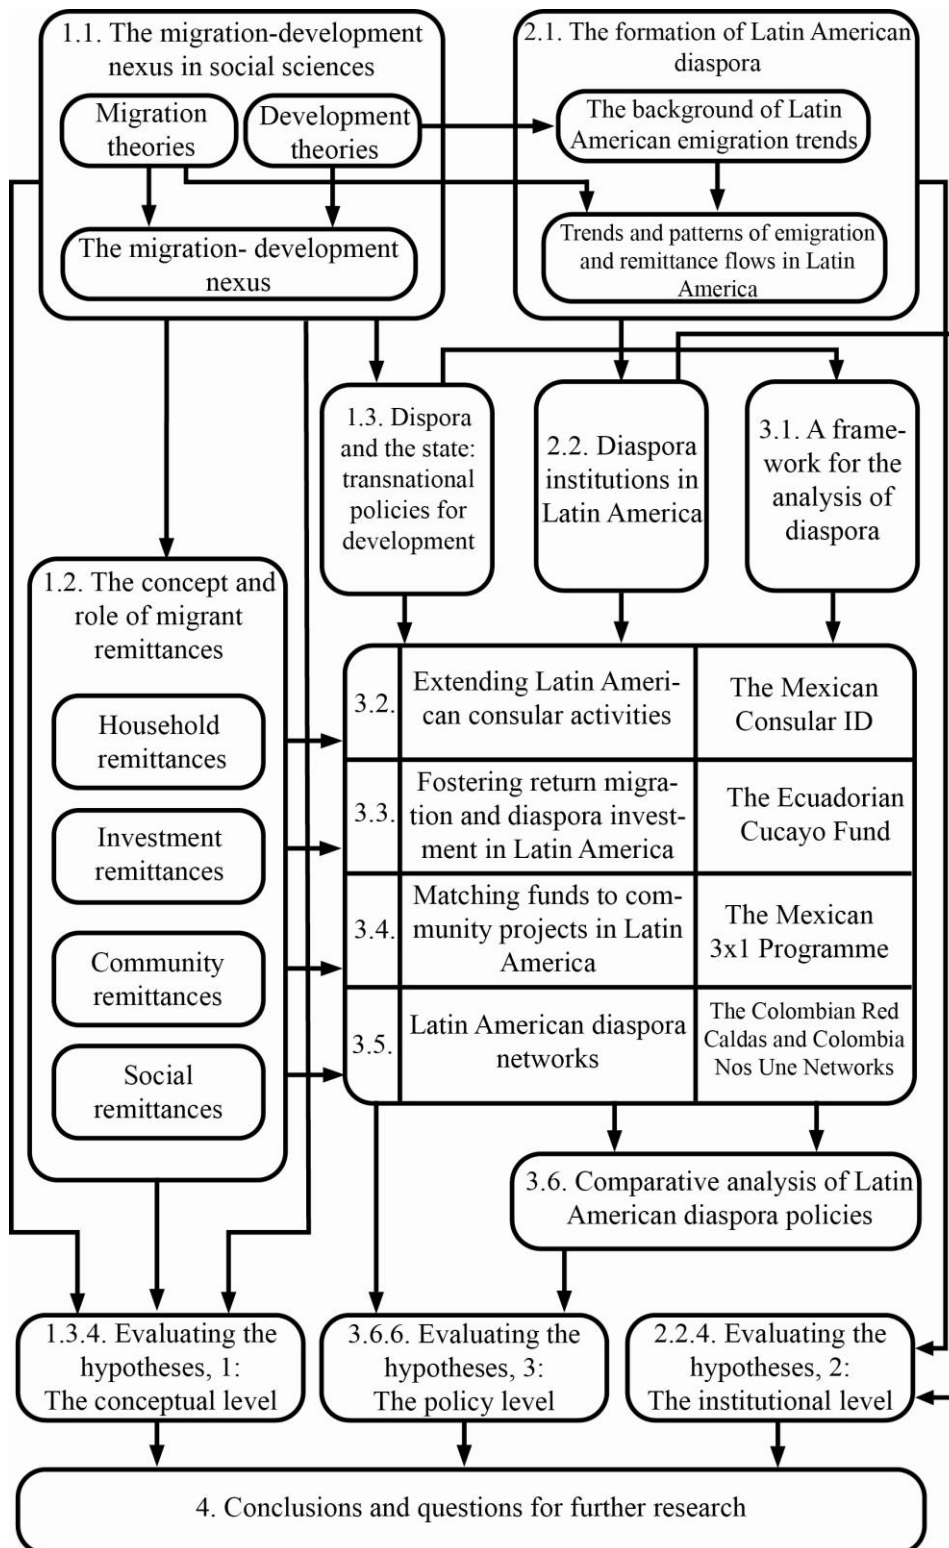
1.1. The migration-development nexus in social sciences

Migration theories

Development theories

The migration- development nexus

2.1. The formation of Latin American diaspora

The background of Latin American emigration trends

Trends and patterns of emigration and remittance flows in Latin America

1.3. Dispora and the state: transnational policies for development

2.2. Diaspora institutions in Latin America

3.1. A framework for the analysis of diaspora

1.2. The concept and role of migrant remittances

Household remittances

Investment remittances

Community remittances

Social remittances

| 3.2. | Extending Latin American consular activities | The Mexican Consular ID |
|---|---|---|
| 3.3. | Fostering return migration and diaspora investment in Latin America | The Ecuadorian Cucayo Fund |
| 3.4. | Matching funds to community projects in Latin America | The Mexican 3x1 Programme |
| 3.5. | Latin American diaspora networks | The Colombian Red Caldas and Colombia Nos Une Networks |

3.6. Comparative analysis of Latin American diaspora policies

1.3.4. Evaluating the hypotheses, 1: The conceptual level

3.6.6. Evaluating the hypotheses, 3: The policy level

2.2.4. Evaluating the hypotheses, 2: The institutional level

4. Conclusions and questions for further research